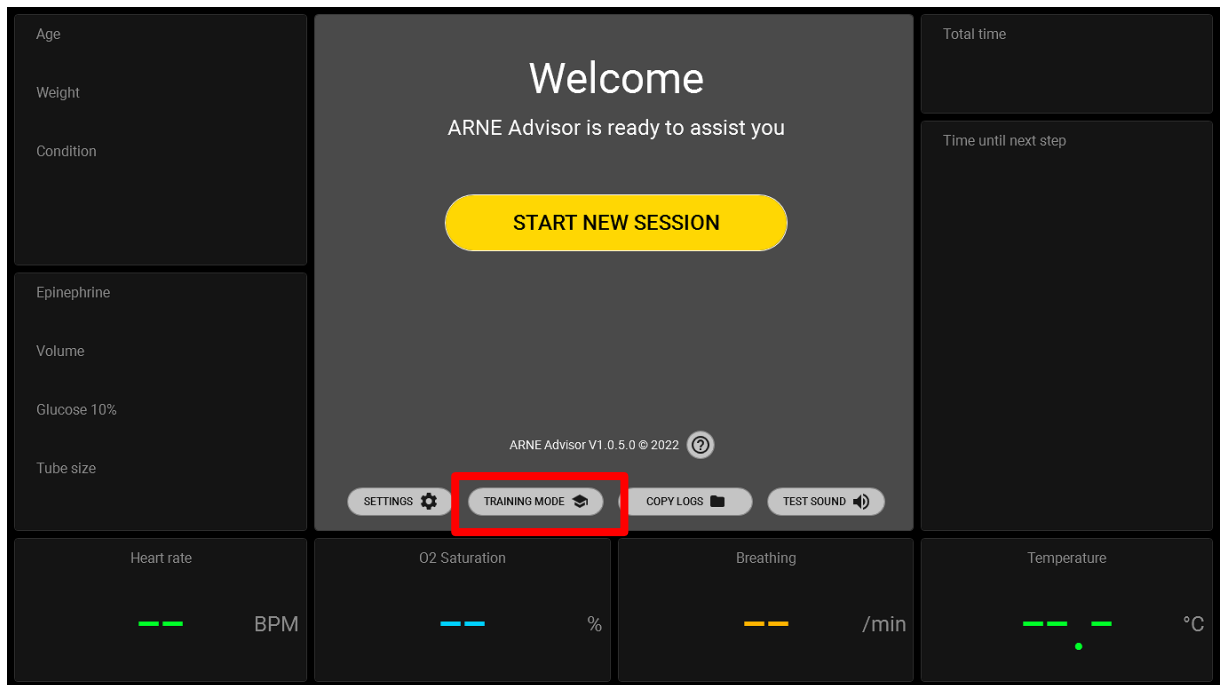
Age

Weight

Condition

Welcome

ARNE Advisor is ready to assist you

START NEW SESSION

Total time

Time until next step

Epinephrine

Volume

Glucose 10%

Tube size

ARNE Advisor V1.0.5.0 © 2022

SETTINGS

TRAINING MODE

COPY LOGS

TEST SOUND

Heart rate

-- BPM

O2 Saturation

-- %

Breathing

-- /min

Temperature

--.- °C